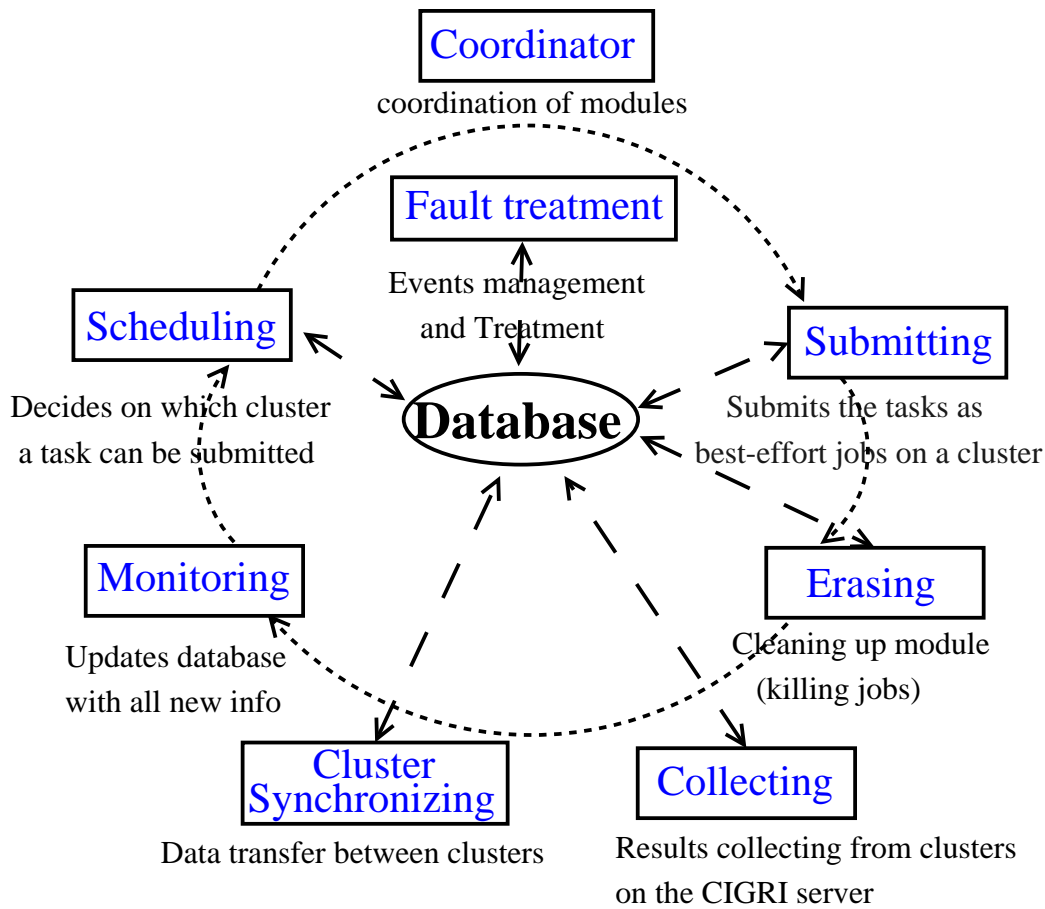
Coordinator
coordination of modules

Fault treatment
Events management and Treatment

Scheduling
Decides on which cluster a task can be submitted

Submitting
Submits the tasks as best-effort jobs on a cluster

Database

Monitoring
Updates database with all new info

Erasing
Cleaning up module (killing jobs)

Cluster Synchronizing
Data transfer between clusters

Collecting
Results collecting from clusters on the CIGRI server